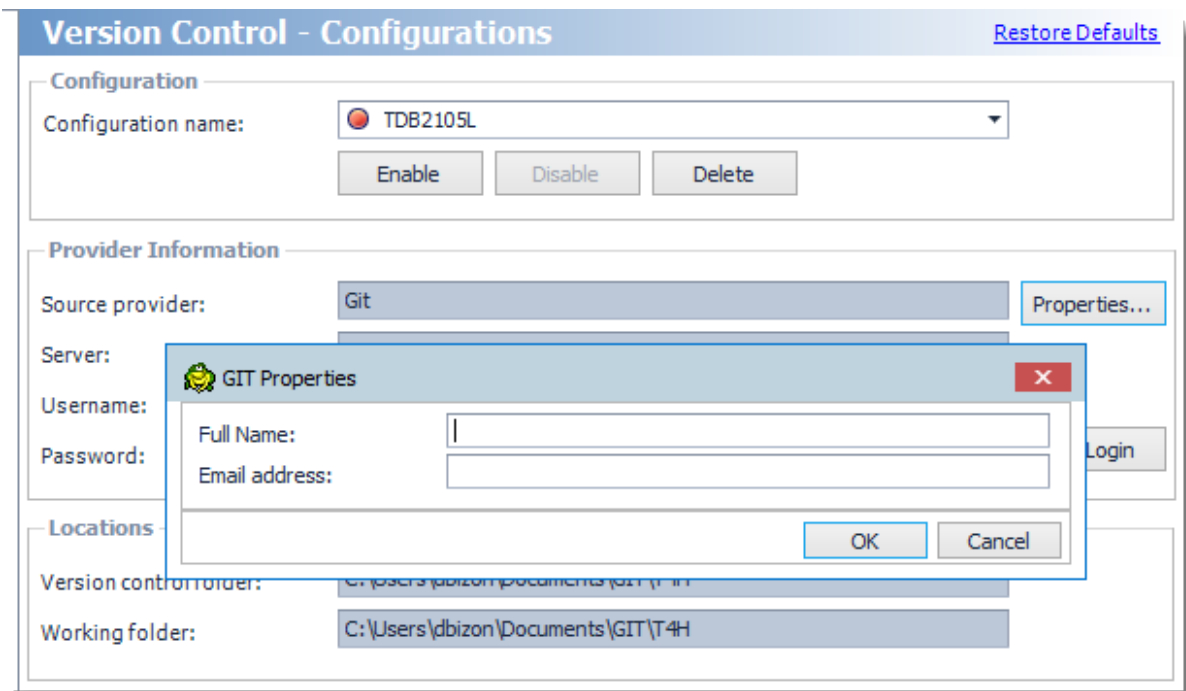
Version Control - Configurations
Restore Defaults

Configuration
Configuration name: TDB2105L
Enable Disable Delete

Provider Information
Source provider: Git
Properties...
Server:
Username:
Password:
Login

GIT Properties
Full Name:
Email address:
OK Cancel

Locations
Version control folder: C:\Users\dbizon\Documents\GIT\T4H
Working folder: C:\Users\dbizon\Documents\GIT\T4H